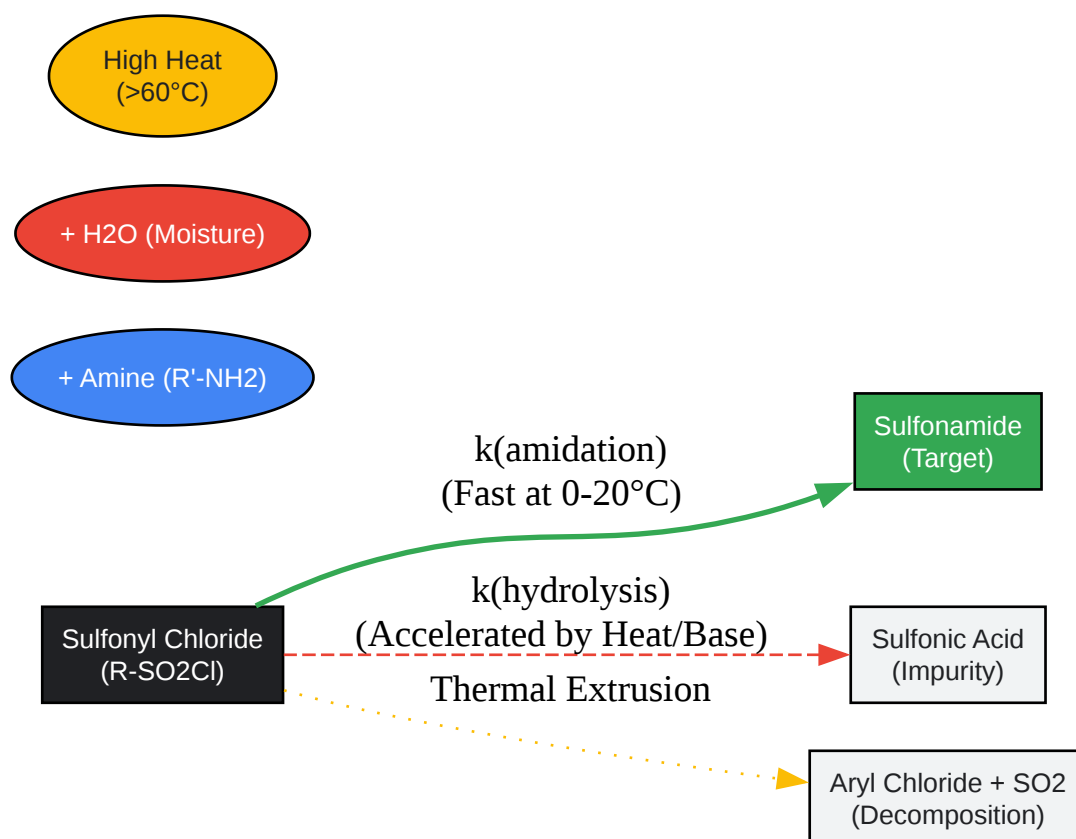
High Heat
(>60°C)

+ H2O (Moisture)

+ Amine (R'-NH2)

Sulfonamide
(Target)

k(amidation)
(Fast at 0-20°C)

k(hydrolysis)
(Accelerated by Heat/Base)

Sulfonyl Chloride
(R-SO2Cl)

Sulfonic Acid
(Impurity)

Thermal Extrusion

Aryl Chloride + SO2
(Decomposition)